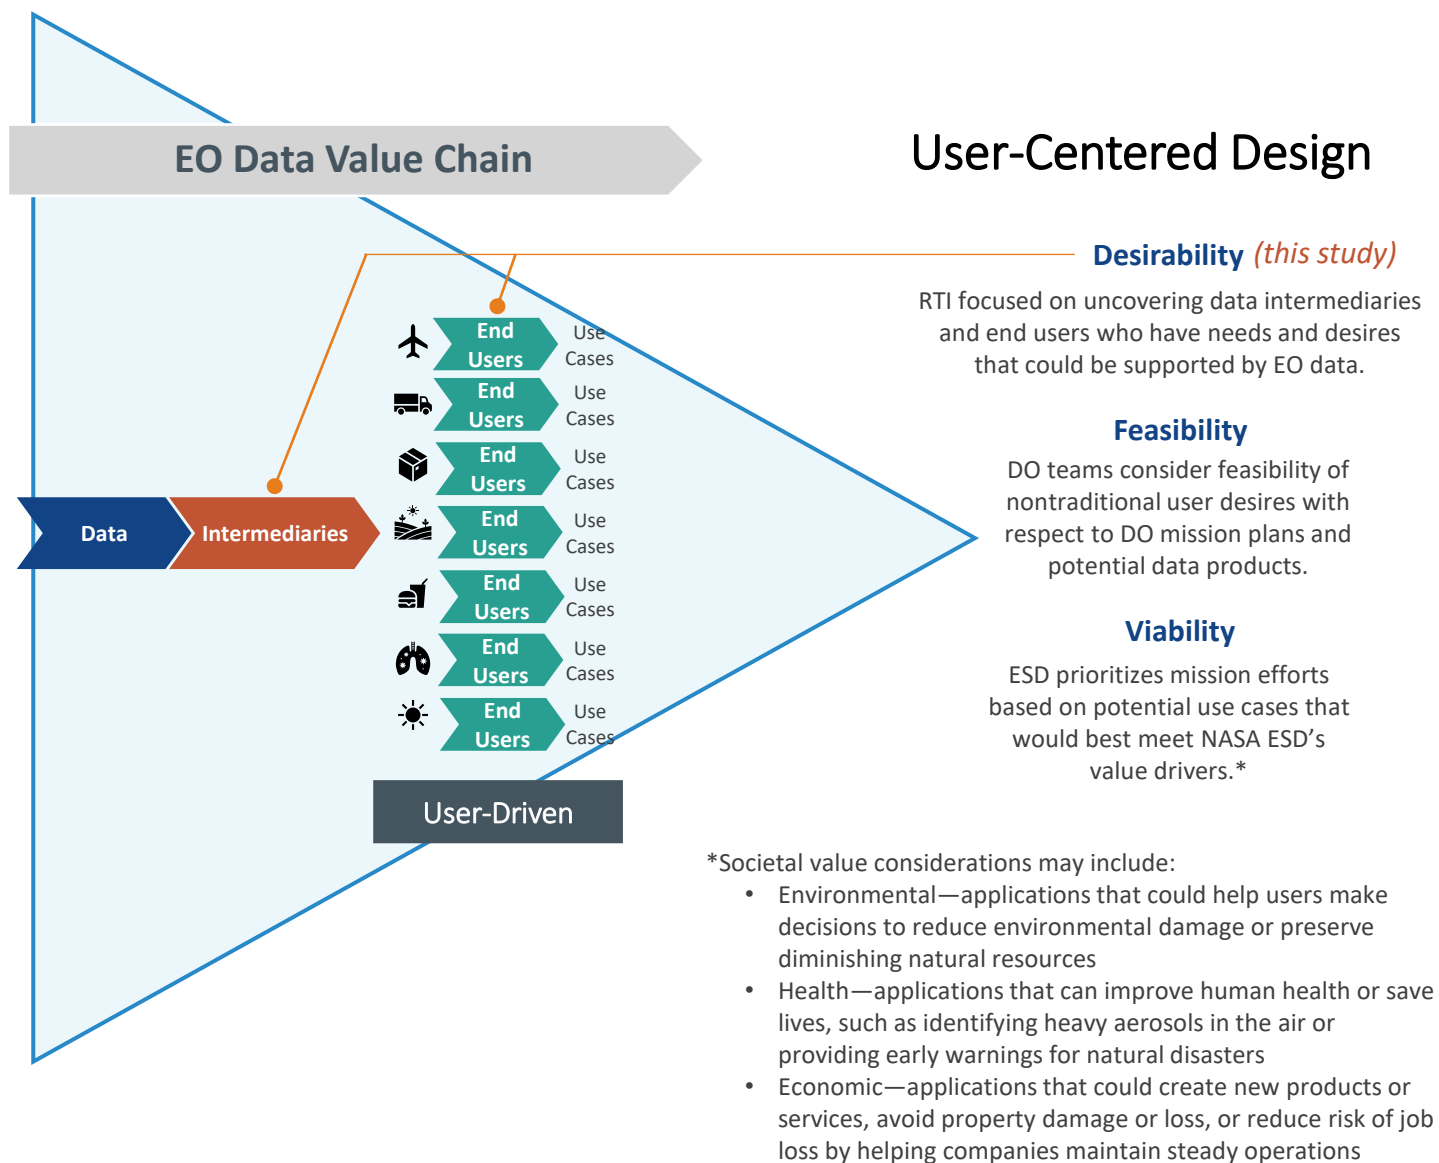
EO Data Value Chain

User-Centered Design

Desirability (this study)

RTI focused on uncovering data intermediaries and end users who have needs and desires that could be supported by EO data.

End Users Use Cases
End Users Use Cases
End Users Use Cases
End Users Use Cases
End Users Use Cases
End Users Use Cases
End Users Use Cases

Data Intermediaries

Feasibility

DO teams consider feasibility of nontraditional user desires with respect to DO mission plans and potential data products.

Viability

ESD prioritizes mission efforts based on potential use cases that would best meet NASA ESD's value drivers.*

User-Driven

*Societal value considerations may include:
• Environmental—applications that could help users make decisions to reduce environmental damage or preserve diminishing natural resources
• Health—applications that can improve human health or save lives, such as identifying heavy aerosols in the air or providing early warnings for natural disasters
• Economic—applications that could create new products or services, avoid property damage or loss, or reduce risk of job loss by helping companies maintain steady operations